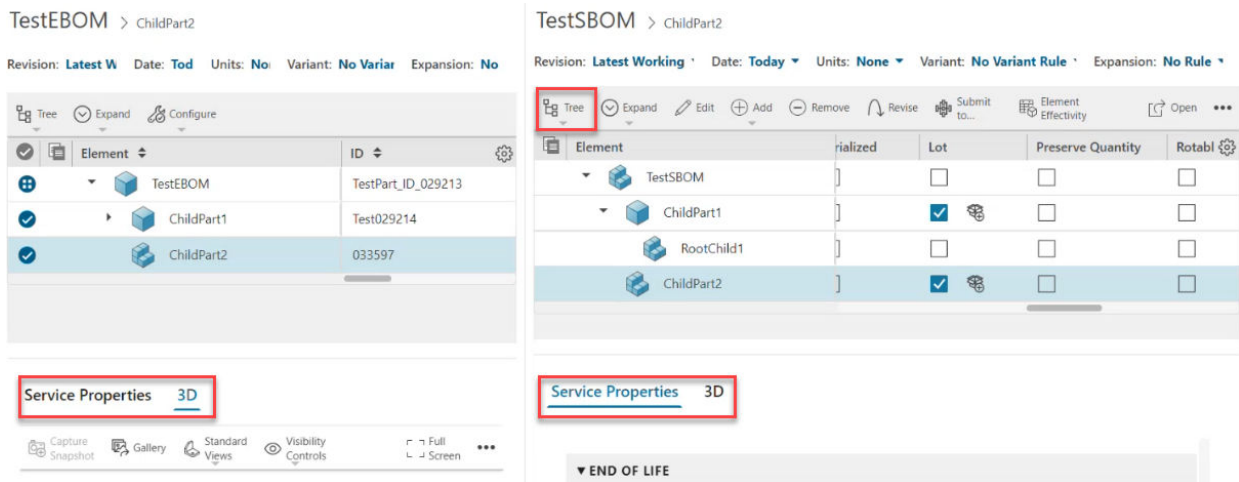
TestEBOM > ChildPart2

Revision: Latest W Date: Tod Units: No Variant: No Variar Expansion: No

Tree Expand Configure

| Element | ID |
|---|---|
| TestEBOM | TestPart_ID_029213 |
| ChildPart1 | Test029214 |
| ChildPart2 | 033597 |

Service Properties 3D

Capture Snapshot Gallery Standard Views Visibility Controls Full Screen •••

TestSBOM > ChildPart2

Revision: Latest Working Date: Today Units: None Variant: No Variant Rule Expansion: No Rule

Tree Expand Edit Add Remove Revise Submit to... Element Effectivity Open •••

| Element | rialized | Lot | Preserve Quantity | Rotabl |
|---|---|---|---|---|
| TestSBOM | | | | |
| ChildPart1 | | | | |
| RootChild1 | | | | |
| ChildPart2 | | | | |

Service Properties 3D

▼ END OF LIFE